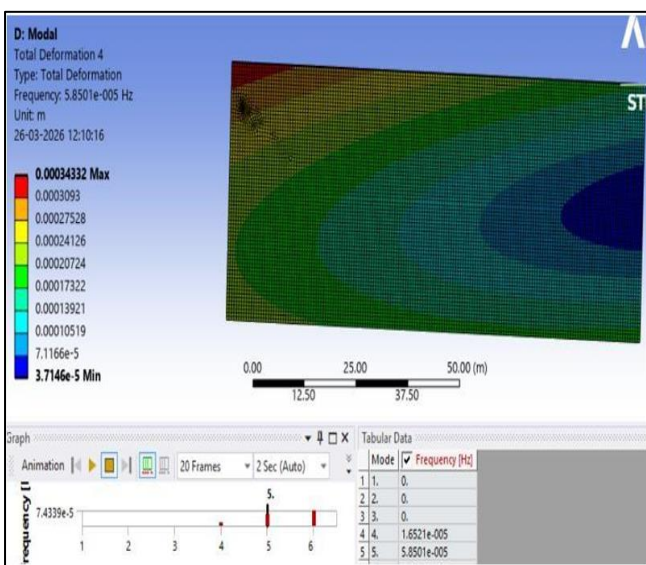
D: Modal
Total Deformation 4
Type: Total Deformation
Frequency: 5.8501e-005 Hz
Unit: m
26-03-2026 12:10:16

0.00034332 Max
0.0003093
0.00027528
0.00024126
0.00020724
0.00017322
0.00013921
0.00010519
7.1166e-5
3.7146e-5 Min

ST

0.00
25.00
50.00 (m)
12.50
37.50

Graph
Animation
20 Frames
2 Sec (Auto)
requency [
7.4339e-5
5.
1 2 3 4 5 6

Tabular Data

| | Mode | Frequency [Hz] |
|---|---|---|
| 1 | 1. | 0. |
| 2 | 2. | 0. |
| 3 | 3. | 0. |
| 4 | 4. | 1.6521e-005 |
| 5 | 5. | 5.8501e-005 |